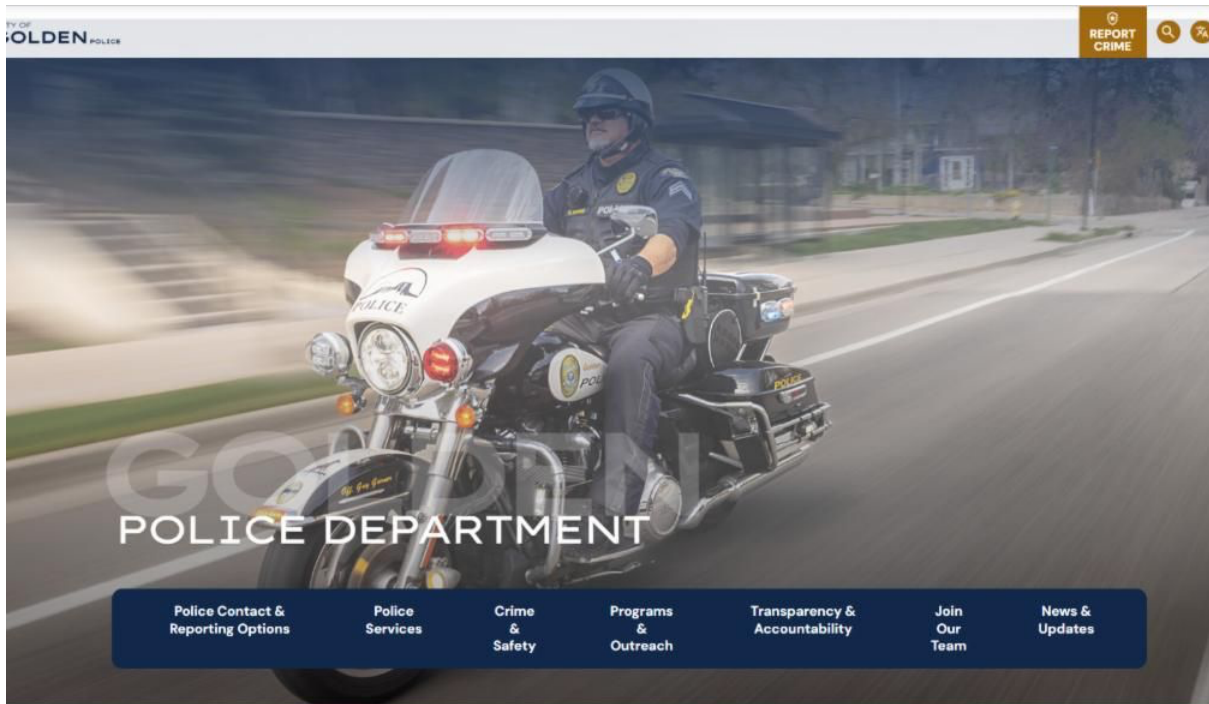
ITY OF
OLDEN POLICE

REPORT CRIME

POLICE

POLICE

POLICE

GOLDEN

POLICE DEPARTMENT

Police Contact & Reporting Options

Police Services

Crime & Safety

Programs & Outreach

Transparency & Accountability

Join Our Team

News & Updates